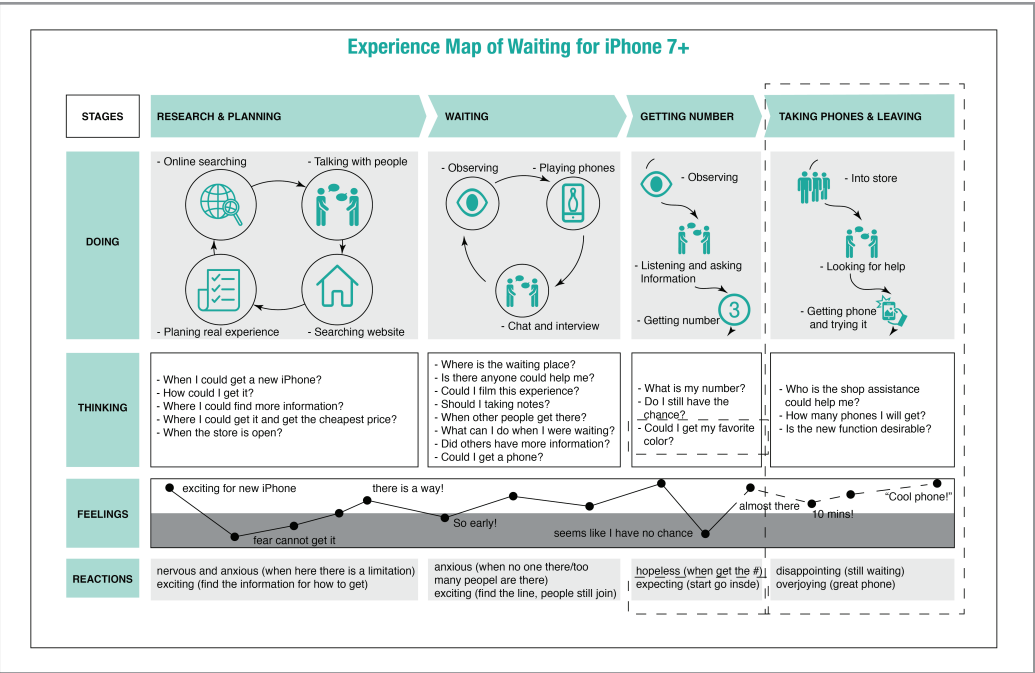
Experience Map of Waiting for iPhone 7+

| STAGES | RESEARCH & PLANNING | WAITING | GETTING NUMBER | TAKING PHONES & LEAVING |
|---|---|---|---|---|
| DOING | - Online searching - Talking with people - Planing real experience - Searching website | - Observing - Playing phones - Chat and interview | - Observing - Listening and asking Information - Getting number 3 | - Into store - Looking for help - Getting phone and trying it |
| THINKING | - When I could get a new iPhone? - How could I get it? - Where I could find more information? - Where I could get it and get the cheapest price? - When the store is open? | - Where is the waiting place? - Is there anyone could help me? - Could I film this experience? - Should I taking notes? - When other people get there? - What can I do when I were waiting? - Did others have more information? - Could I get a phone? | - What is my number? - Do I still have the chance? - Could I get my favorite color? | - Who is the shop assistance could help me? - How many phones I will get? - Is the new function desirable? |
| FEELINGS | exciting for new iPhone, fear cannot get it, there is a way! | So early! | seems like I have no chance | almost there, 10 mins!, "Cool phone!" |
| REACTIONS | nervous and anxious (when here there is a limitation) exciting (find the information for how to get) | anxious (when no one there/too many peopel are there) exciting (find the line, people still join) | hopeless (when get the #) expecting (start go insde) | disappointing (still waiting) overjoying (great phone) |